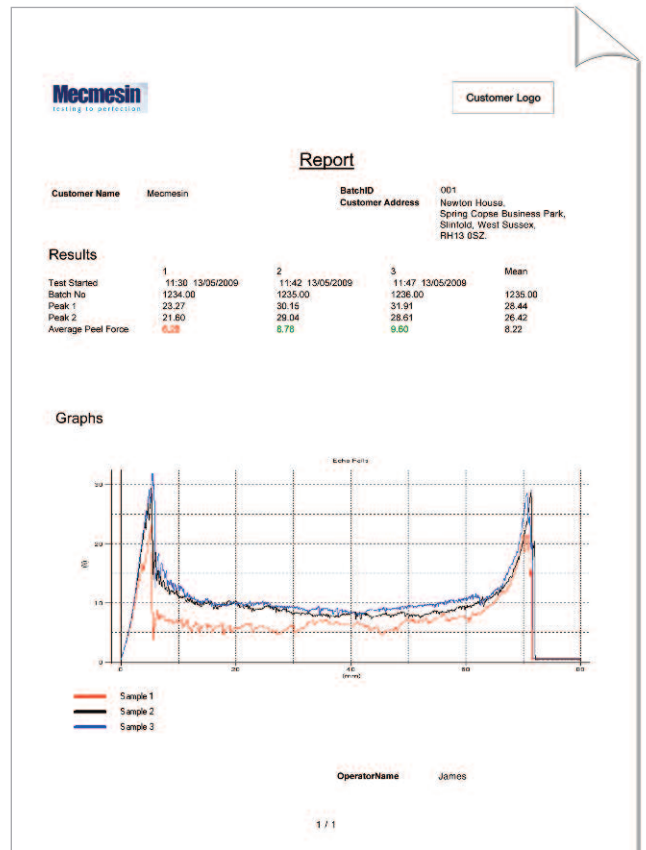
Mecmesin
testing to perfection

Customer Logo

Report

Customer Name Mecmesin

BatchID 001
Customer Address Newton House, Spring Copse Business Park, Slinfold, West Sussex, RH13 0SZ.

Results

| | 1 | 2 | 3 | Mean |
|---|---|---|---|---|
| Test Started | 11:30 13/05/2009 | 11:42 13/05/2009 | 11:47 13/05/2009 | |
| Batch No | 1234.00 | 1235.00 | 1236.00 | 1235.00 |
| Peak 1 | 23.27 | 30.15 | 31.91 | 28.44 |
| Peak 2 | 21.60 | 29.04 | 28.61 | 26.42 |
| Average Peel Force | 6.28 | 8.78 | 9.60 | 8.22 |

Graphs

Echo Foils

30
25
20
15
10
5
0
(N)
0
20
40
60
80
(mm)

Sample 1
Sample 2
Sample 3

OperatorName James

1 / 1